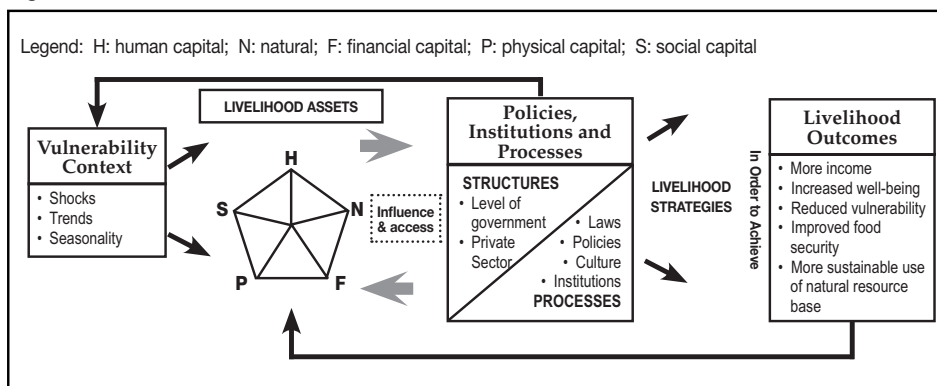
Legend: H: human capital; N: natural; F: financial capital; P: physical capital; S: social capital

LIVELIHOOD ASSETS

Vulnerability Context

• Shocks
• Trends
• Seasonality

H

S

N

P

F

Influence & access

Policies, Institutions and Processes

STRUCTURES
• Level of government
• Private Sector

• Laws
• Policies
• Culture
• Institutions
PROCESSES

LIVELIHOOD STRATEGIES

In Order to Achieve

Livelihood Outcomes

• More income
• Increased well-being
• Reduced vulnerability
• Improved food security
• More sustainable use of natural resource base